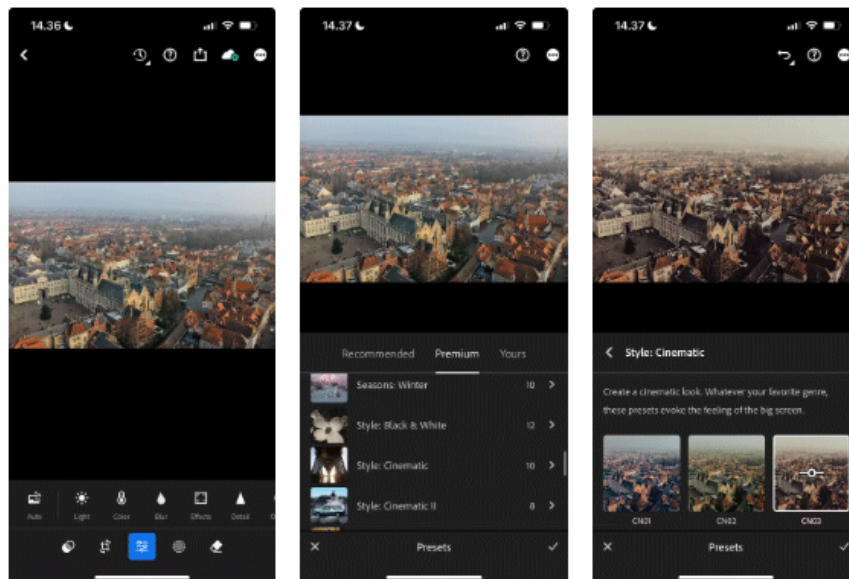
14.36

Auto
Light
Color
Blur
Effects
Detail

14.37

Recommended
Premium
Yours

Seasons: Winter 10
Style: Black & White 12
Style: Cinematic 10
Style: Cinematic II 8

Presets

14.37

Style: Cinematic

Create a cinematic look. Whatever your favorite genre, these presets evoke the feeling of the big screen.

CN01
CN02
CN03

Presets